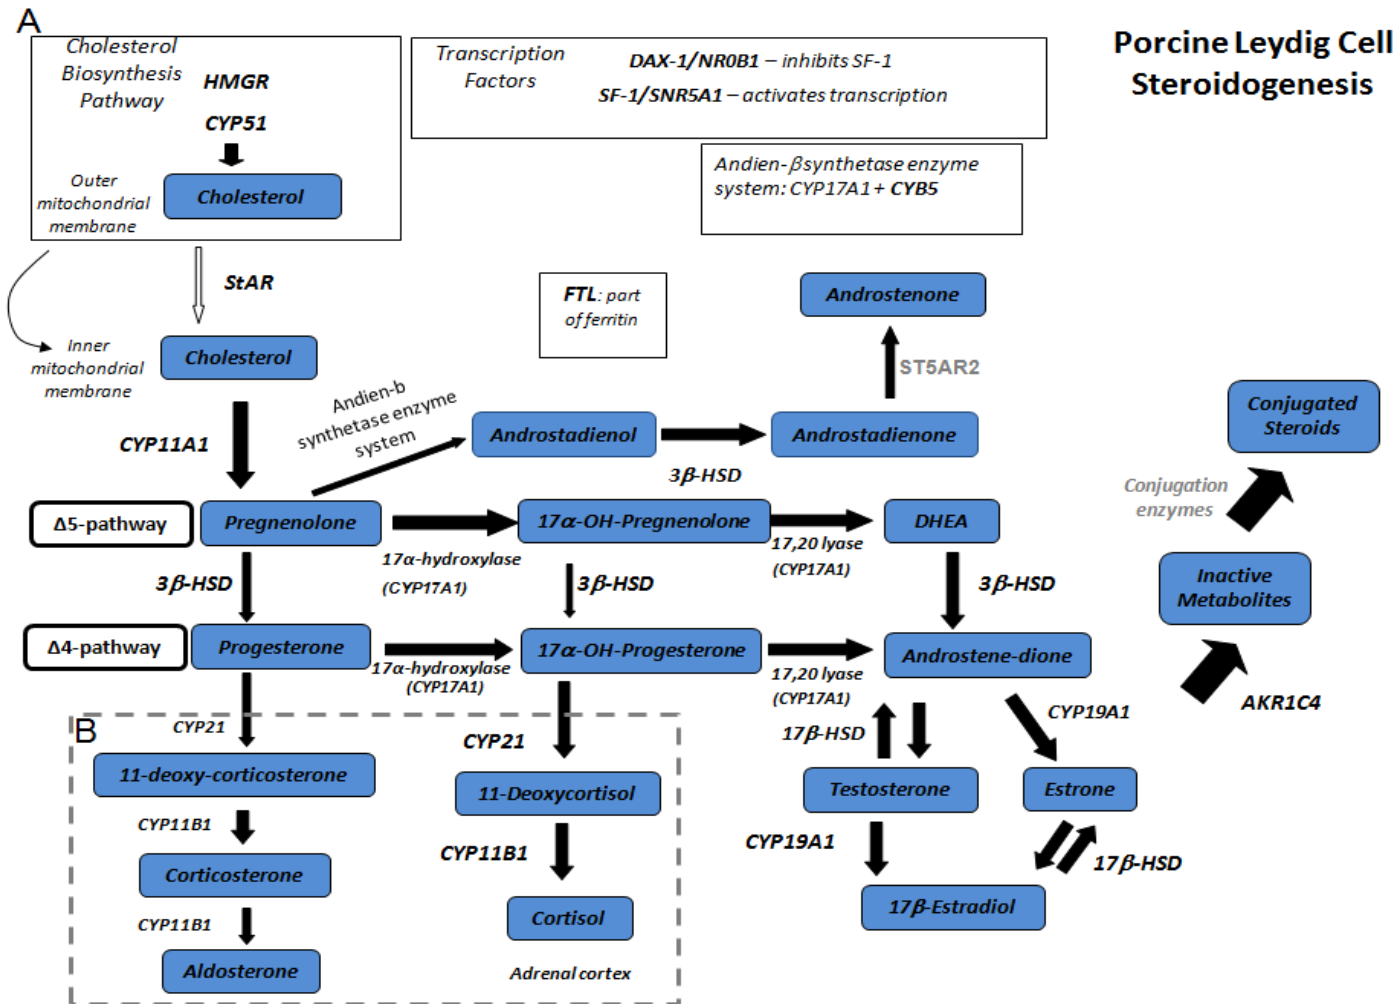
A

Porcine Leydig Cell Steroidogenesis

Cholesterol Biosynthesis Pathway
HMGR
CYP51
Outer mitochondrial membrane
Cholesterol

Transcription Factors
DAX-1/NR0B1 – inhibits SF-1
SF-1/SNR5A1 – activates transcription

Andien-$\beta$synthetase enzyme system: CYP17A1 + CYB5

StAR
FTL: part of ferritin
Androstenone
ST5AR2
Inner mitochondrial membrane
Cholesterol
Andien-b synthetase enzyme system
Androstadienol
Androstadienone
Conjugated Steroids
Conjugation enzymes
CYP11A1
3$\beta$-HSD
Δ5-pathway
Pregnenolone
17$\alpha$-OH-Pregnenolone
DHEA
17$\alpha$-hydroxylase (CYP17A1)
17,20 lyase (CYP17A1)
Inactive Metabolites
3$\beta$-HSD
3$\beta$-HSD
3$\beta$-HSD
Δ4-pathway
Progesterone
17$\alpha$-OH-Progesterone
Androstene-dione
17$\alpha$-hydroxylase (CYP17A1)
17,20 lyase (CYP17A1)
AKR1C4
B
CYP21
CYP21
CYP19A1
17$\beta$-HSD
11-deoxy-corticosterone
11-Deoxycortisol
Testosterone
Estrone
CYP11B1
CYP11B1
CYP19A1
Corticosterone
17$\beta$-HSD
CYP11B1
Cortisol
17$\beta$-Estradiol
Aldosterone
Adrenal cortex